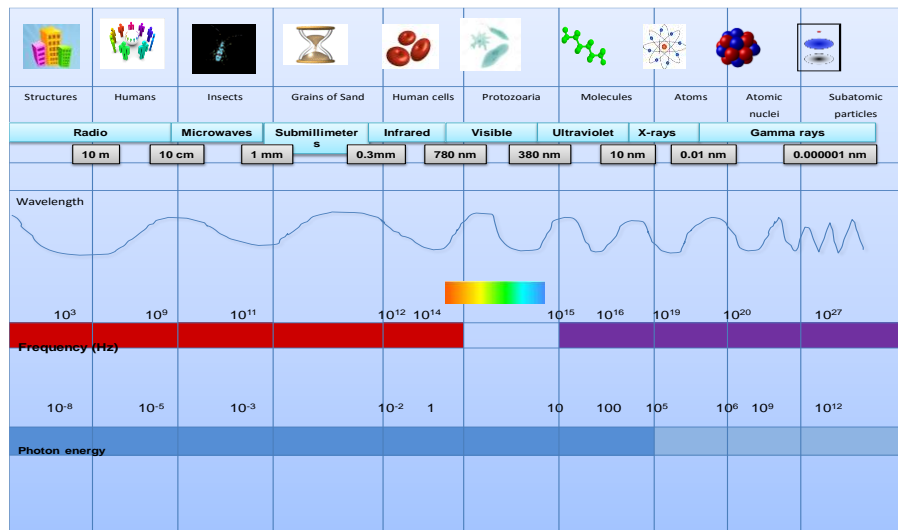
Structures Humans Insects Grains of Sand Human cells Protozoaria Molecules Atoms Atomic nuclei Subatomic particles

Radio Microwaves Submillimeters Infrared Visible Ultraviolet X-rays Gamma rays

10 m 10 cm 1 mm 0.3mm 780 nm 380 nm 10 nm 0.01 nm 0.000001 nm

Wavelength

$10^3$ $10^9$ $10^{11}$ $10^{12}$ $10^{14}$ $10^{15}$ $10^{16}$ $10^{19}$ $10^{20}$ $10^{27}$

Frequency (Hz)

$10^{-8}$ $10^{-5}$ $10^{-3}$ $10^{-2}$ 1 10 100 $10^5$ $10^6$ $10^9$ $10^{12}$

Photon energy